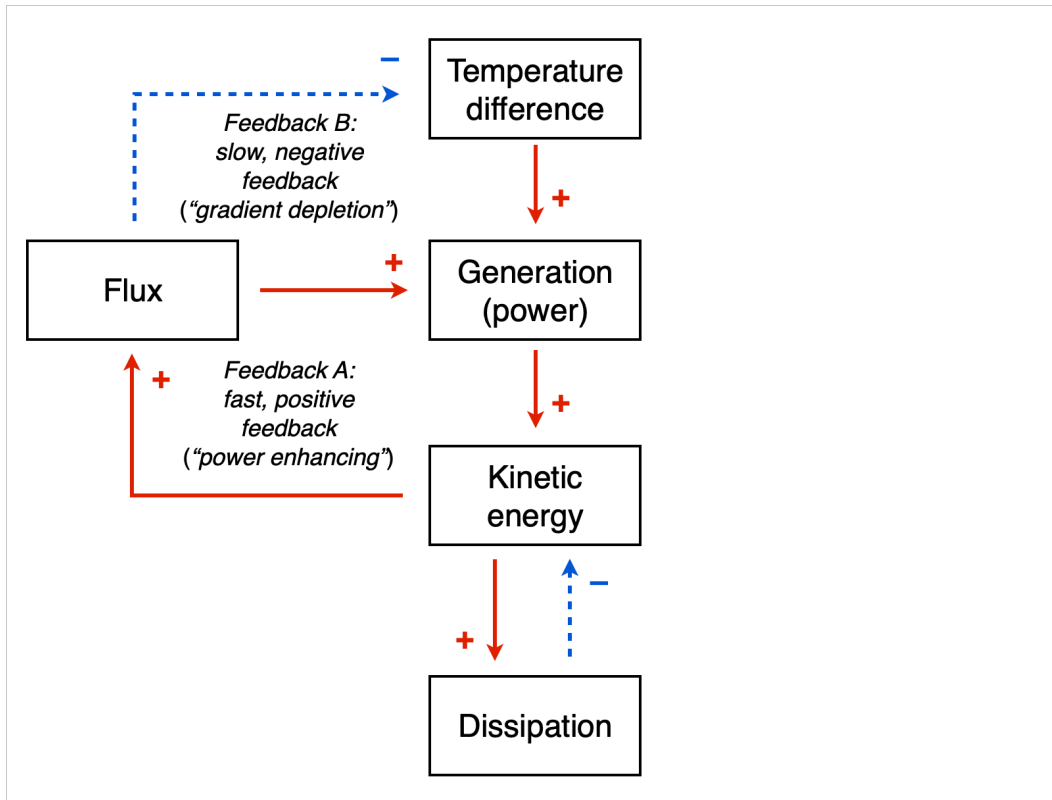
–

Temperature difference

Feedback B: slow, negative feedback (“gradient depletion”)

+

Flux

+

Generation (power)

+

Feedback A: fast, positive feedback (“power enhancing”)

+

Kinetic energy

–

+

Dissipation